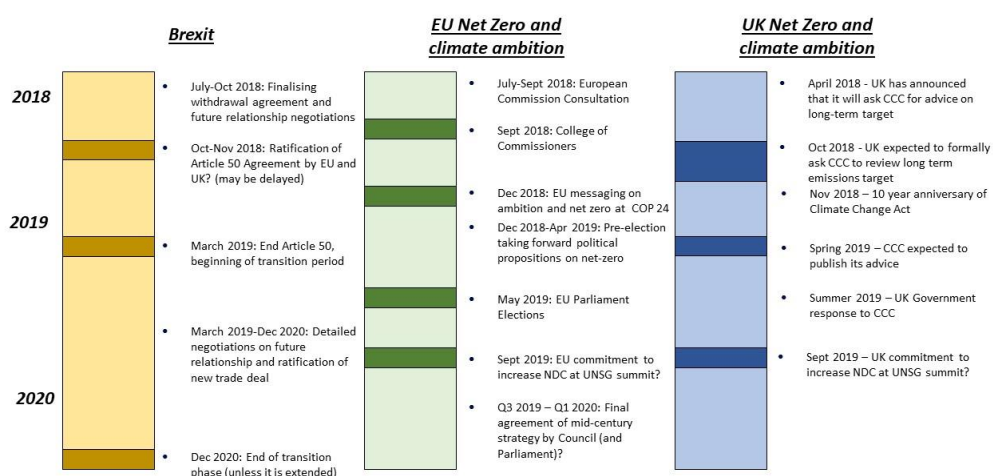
2018

2019

2020

Brexit

- July-Oct 2018: Finalising withdrawal agreement and future relationship negotiations
- Oct-Nov 2018: Ratification of Article 50 Agreement by EU and UK? (may be delayed)
- March 2019: End Article 50, beginning of transition period
- March 2019-Dec 2020: Detailed negotiations on future relationship and ratification of new trade deal
- Dec 2020: End of transition phase (unless it is extended)

EU Net Zero and climate ambition

- July-Sept 2018: European Commission Consultation
- Sept 2018: College of Commissioners
- Dec 2018: EU messaging on ambition and net zero at COP 24
- Dec 2018-Apr 2019: Pre-election taking forward political propositions on net-zero
- May 2019: EU Parliament Elections
- Sept 2019: EU commitment to increase NDC at UNSG summit?
- Q3 2019 – Q1 2020: Final agreement of mid-century strategy by Council (and Parliament)?

UK Net Zero and climate ambition

- April 2018 - UK has announced that it will ask CCC for advice on long-term target
- Oct 2018 - UK expected to formally ask CCC to review long term emissions target
- Nov 2018 – 10 year anniversary of Climate Change Act
- Spring 2019 – CCC expected to publish its advice
- Summer 2019 – UK Government response to CCC
- Sept 2019 – UK commitment to increase NDC at UNSG summit?